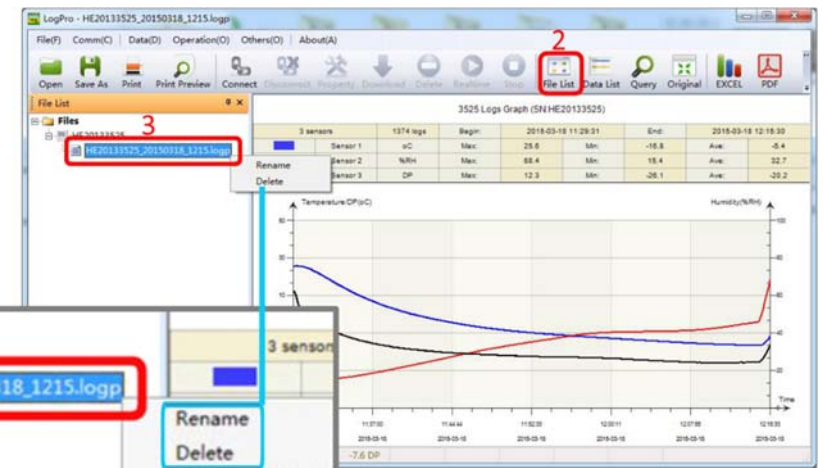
LogPro - HE20133525_20150318_1215.logp

File(F) Comm(C) Data(D) Operation(O) Others(O) About(A)

Open Save As Print Print Preview Connect Disconnect Property Download Delete Realtime Stop File List Data List Query Original EXCEL PDF

2

File List

Files

HE20133525

3

HE20133525_20150318_1215.logp

Rename
Delete

3525 Logs Graph (SN:HE20133525)

| 3 sensors | | 1374 logs | Begin: | 2015-03-18 11:29:31 | End: | 2015-03-18 12:15:30 | |
|---|---|---|---|---|---|---|---|
| | Sensor 1 | oC | Max: | 25.6 | Min: | -15.8 | Ave: | -5.4 |
| | Sensor 2 | %RH | Max: | 68.4 | Min: | 15.4 | Ave: | 32.7 |
| | Sensor 3 | DP | Max: | 12.3 | Min: | -26.1 | Ave: | -20.2 |

Temperature/DP(oC)

Humidity(%RH)

Time

11:37:00 11:44:44 11:52:55 12:00:11 12:07:56 12:15:30

2015-03-18 2015-03-18 2015-03-18 2015-03-18 2015-03-18 2015-03-18

-7.6 DP

3 sensors

318_1215.logp

Rename

Delete